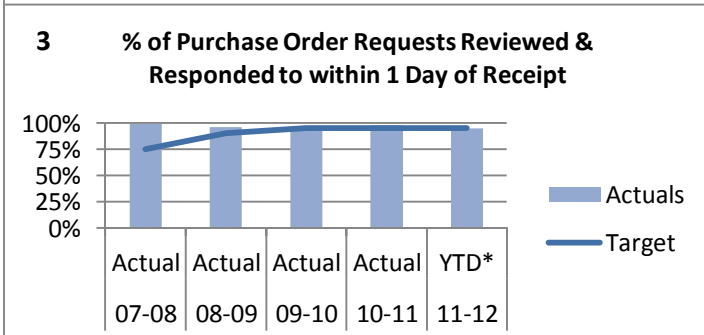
3 % of Purchase Order Requests Reviewed & Responded to within 1 Day of Receipt

100%
75%
50%
25%
0%

| Actual | Actual | Actual | Actual | YTD* |
|---|---|---|---|---|
| 07-08 | 08-09 | 09-10 | 10-11 | 11-12 |

Actuals
Target